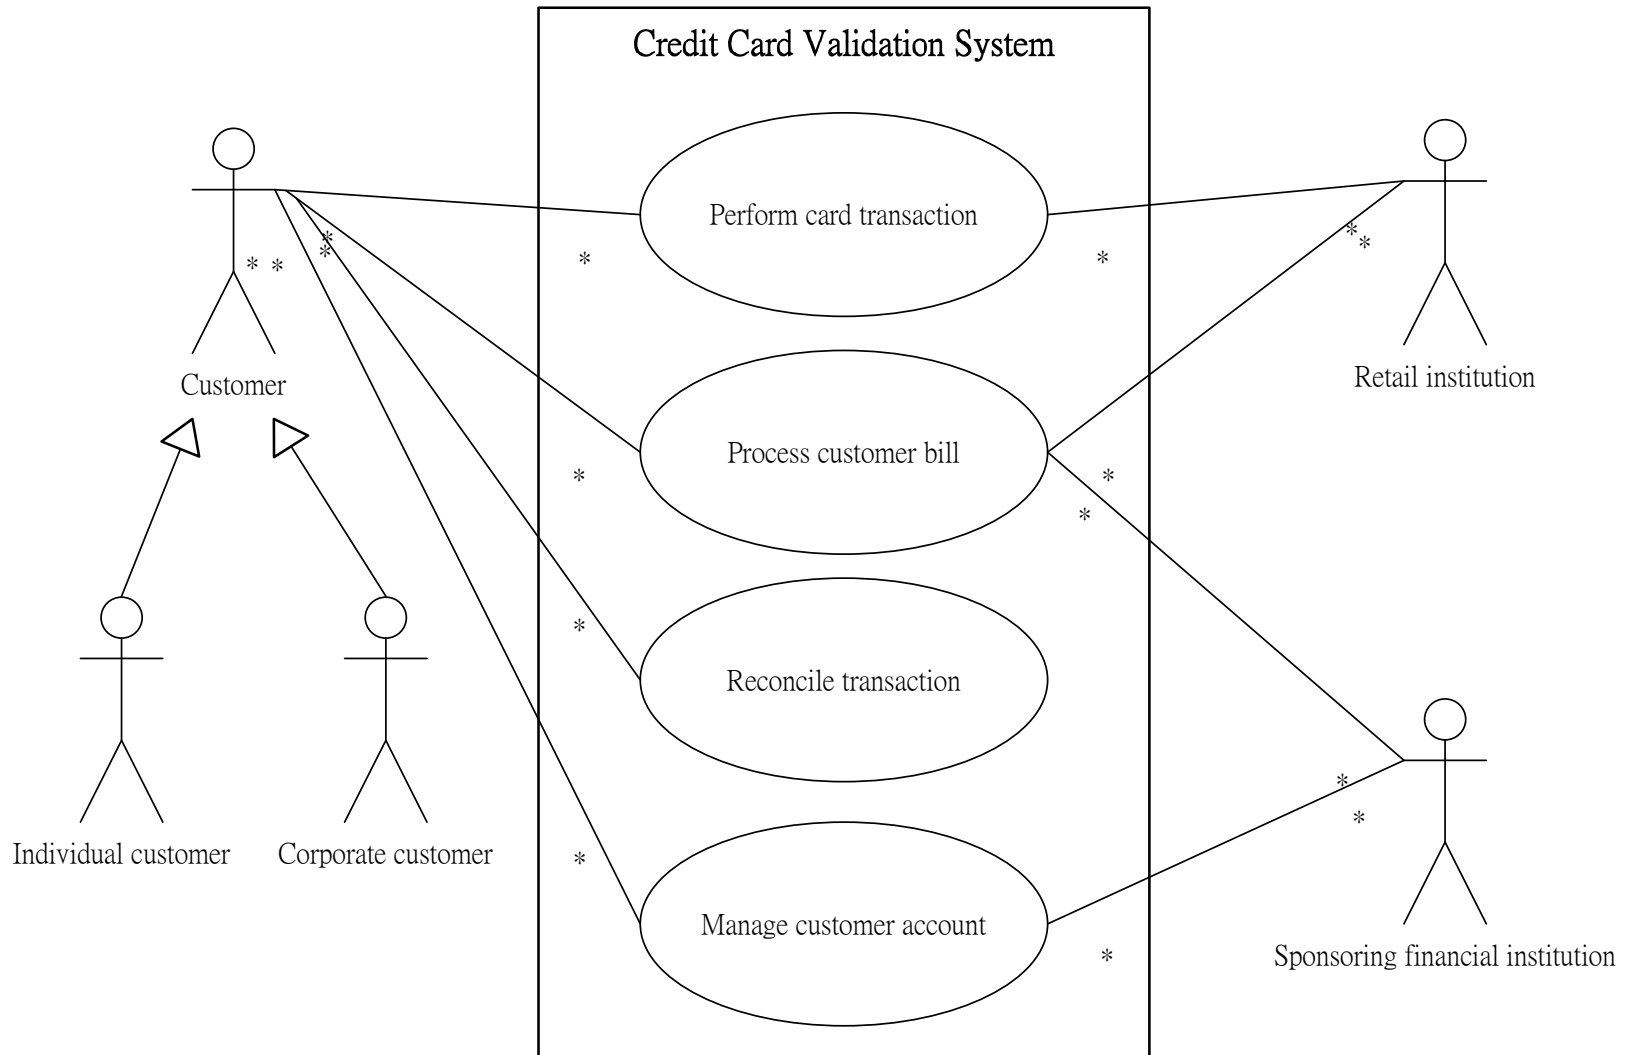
Credit Card Validation System

Customer

* *

*
*

Perform card transaction

*

*

Retail institution

*
*

Process customer bill

*

*
*

Reconcile transaction

*

Manage customer account

*

*

*
*

Individual customer

Corporate customer

Sponsoring financial institution